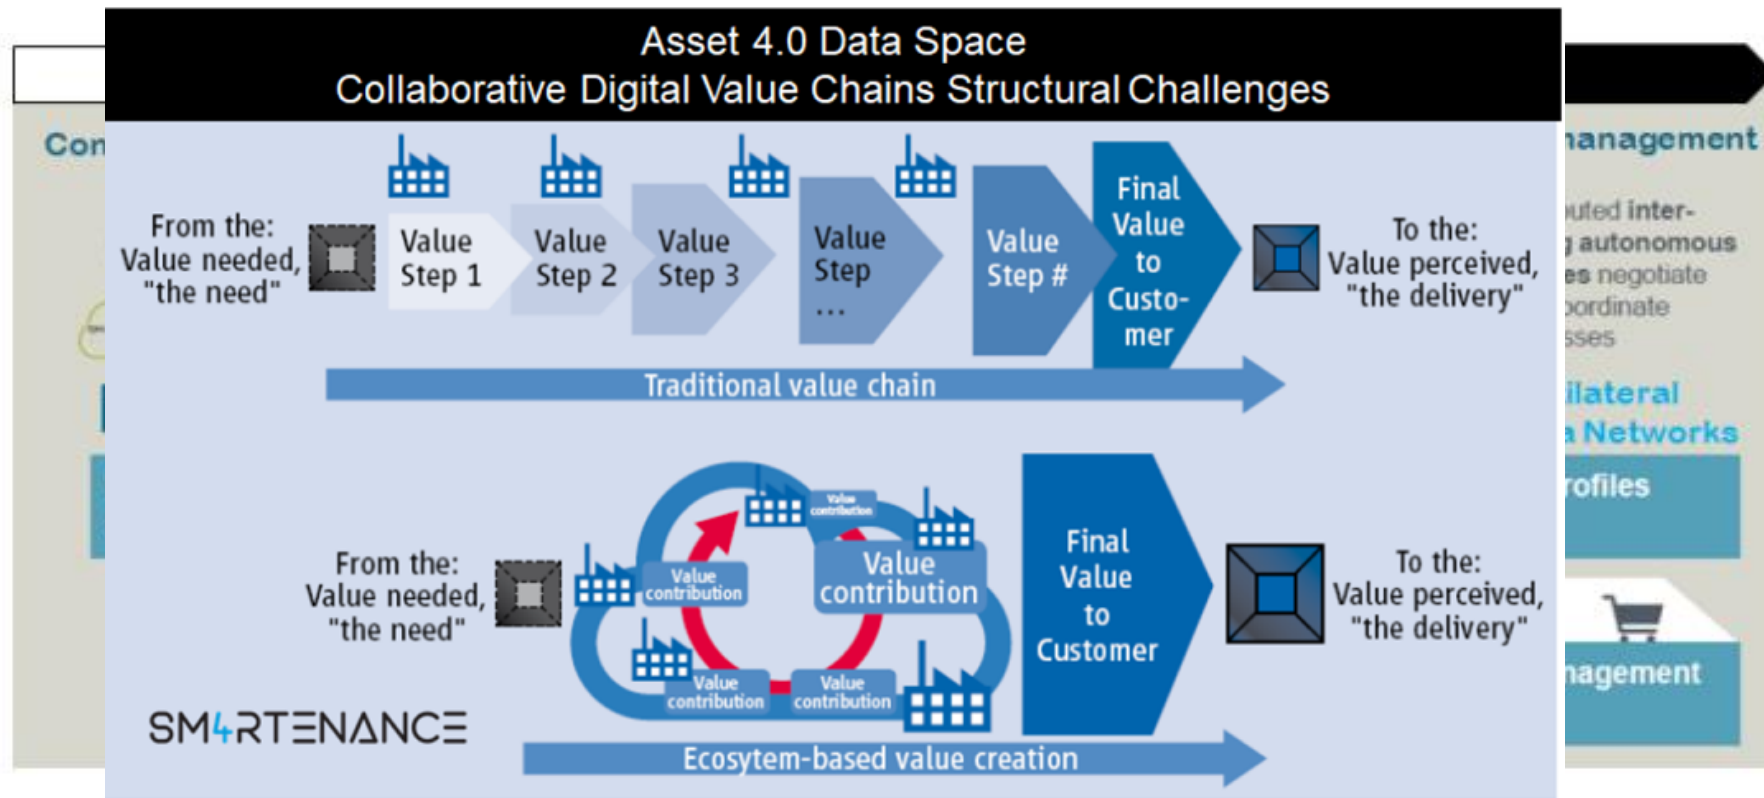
Con

Asset 4.0 Data Space
Collaborative Digital Value Chains Structural Challenges

From the: Value needed, "the need"

Value Step 1

Value Step 2

Value Step 3

Value Step ...

Value Step #

Final Value to Customer

To the: Value perceived, "the delivery"

Traditional value chain

From the: Value needed, "the need"

Value contribution

Value contribution

Value contribution

Value contribution

Value contribution

Final Value to Customer

To the: Value perceived, "the delivery"

SM4RTENANCE

Ecosytem-based value creation

management
uted inter-
autonomous
es negotiate
ordinate
sses
ilateral
Networks
rofiles
agement